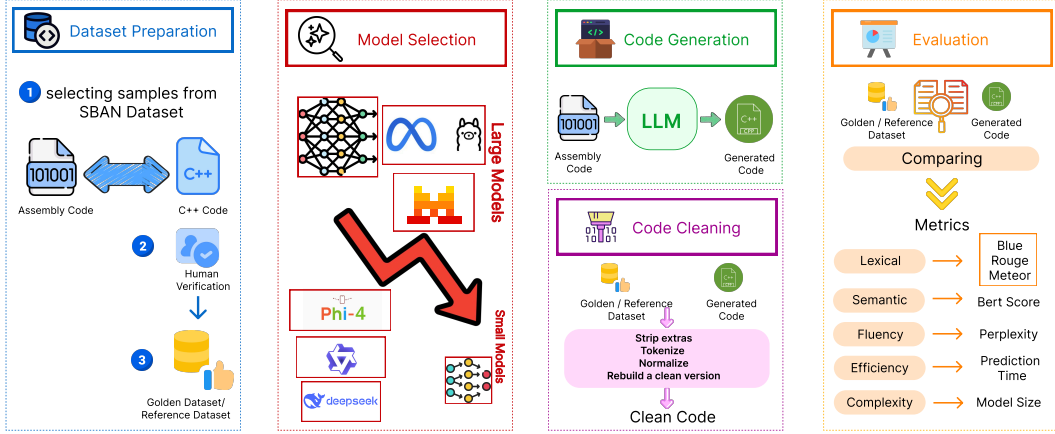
Dataset Preparation

1 selecting samples from SBAN Dataset

101001

Assembly Code

C++

C++ Code

2 Human Verification

3 Golden Dataset/ Reference Dataset

Model Selection

Large Models

Phi-4

deepseek

Small Models

Code Generation

101001

Assembly Code

LLM

C++

Generated Code

Code Cleaning

Golden / Reference Dataset

Generated Code

Strip extras
Tokenize
Normalize
Rebuild a clean version

Clean Code

Evaluation

Golden / Reference Dataset

Generated Code

Comparing

Metrics

| | |
|---|---|
| Lexical | Blue Rouge Meteor |
| Semantic | Bert Score |
| Fluency | Perplexity |
| Efficiency | Prediction Time |
| Complexity | Model Size |